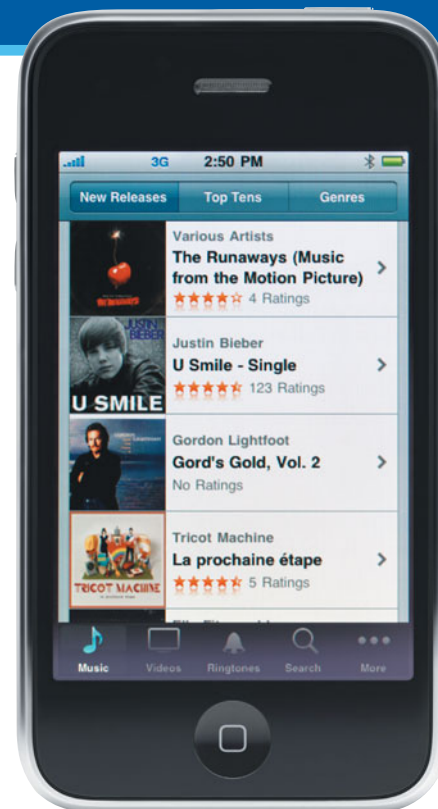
3G 2:50 PM

New Releases
Top Tens
Genres

Various Artists
The Runaways (Music from the Motion Picture)
4 Ratings

JUSTIN BIEBER
U SMILE
Justin Bieber
U Smile - Single
123 Ratings

Gordon Lightfoot
Gord's Gold, Vol. 2
No Ratings

TRICOT MACHINE
Tricot Machine
La prochaine étape
5 Ratings

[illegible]

Music
Videos
Ringtones
Search
More